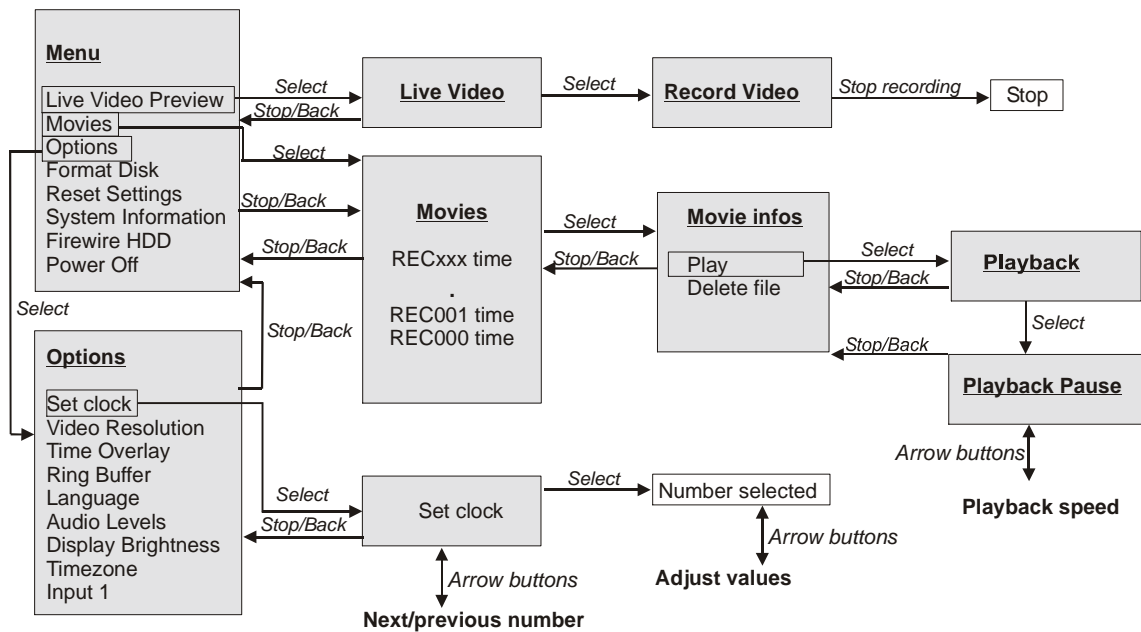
Menu

Live Video Preview
Movies
Options
Format Disk
Reset Settings
System Information
Firewire HDD
Power Off

Select
Stop/Back

Live Video

Select

Record Video

Stop recording

Stop

Select
Stop/Back
Stop/Back

Movies

RECxxx time
.
REC001 time
REC000 time

Select
Stop/Back

Movie infos

Play
Delete file

Select
Stop/Back

Playback

Select

Stop/Back

Playback Pause

Arrow buttons

Playback speed

Select

Stop/Back

Options

Set clock
Video Resolution
Time Overlay
Ring Buffer
Language
Audio Levels
Display Brightness
Timezone
Input 1

Select
Stop/Back

Set clock

Arrow buttons

Next/previous number

Select

Number selected

Arrow buttons

Adjust values